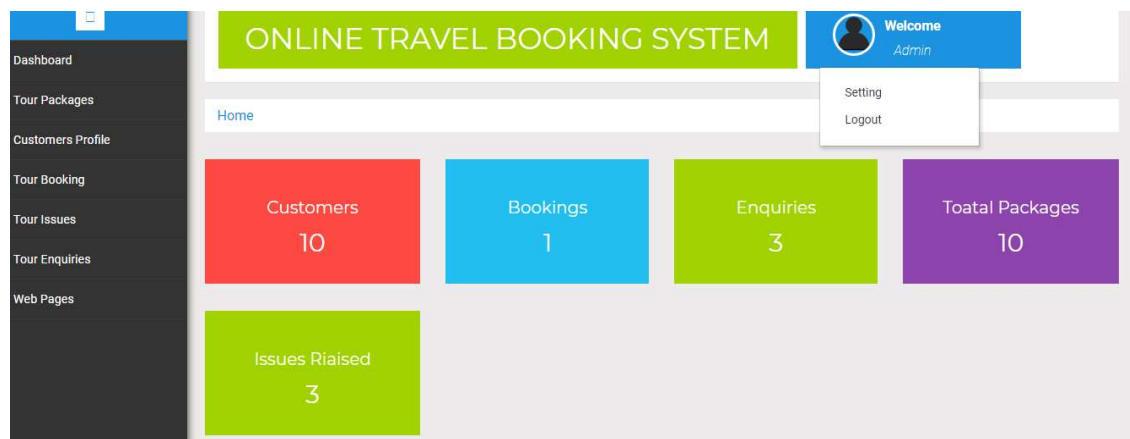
Dashboard
Tour Packages
Customers Profile
Tour Booking
Tour Issues
Tour Enquiries
Web Pages

ONLINE TRAVEL BOOKING SYSTEM

Welcome
Admin

Setting
Logout

Home

Customers
10

Bookings
1

Enquiries
3

Toatal Packages
10

Issues Riaised
3